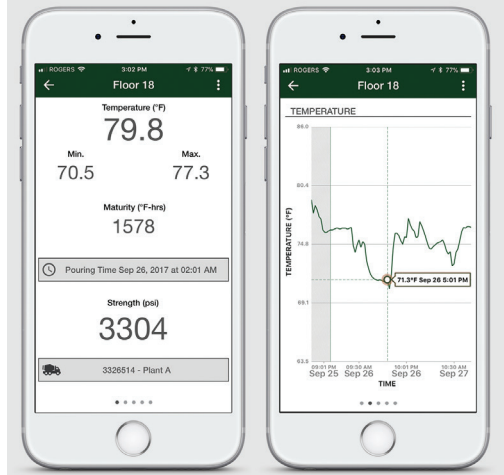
ROGERS 3:02 PM 77%

Floor 18

Temperature (°F)

79.8

Min.
70.5

Max.
77.3

Maturity (°F-hrs)

1578

Pouring Time Sep 26, 2017 at 02:01 AM

Strength (psi)

3304

3326514 - Plant A

ROGERS 3:03 PM 77%

Floor 18

TEMPERATURE

86.0

80.4

74.8

69.1

63.5

TEMPERATURE (°F)

71.3°F Sep 26 5:01 PM

09:01 PM Sep 25

09:30 AM Sep 26

10:01 PM Sep 26

10:30 AM Sep 27

TIME